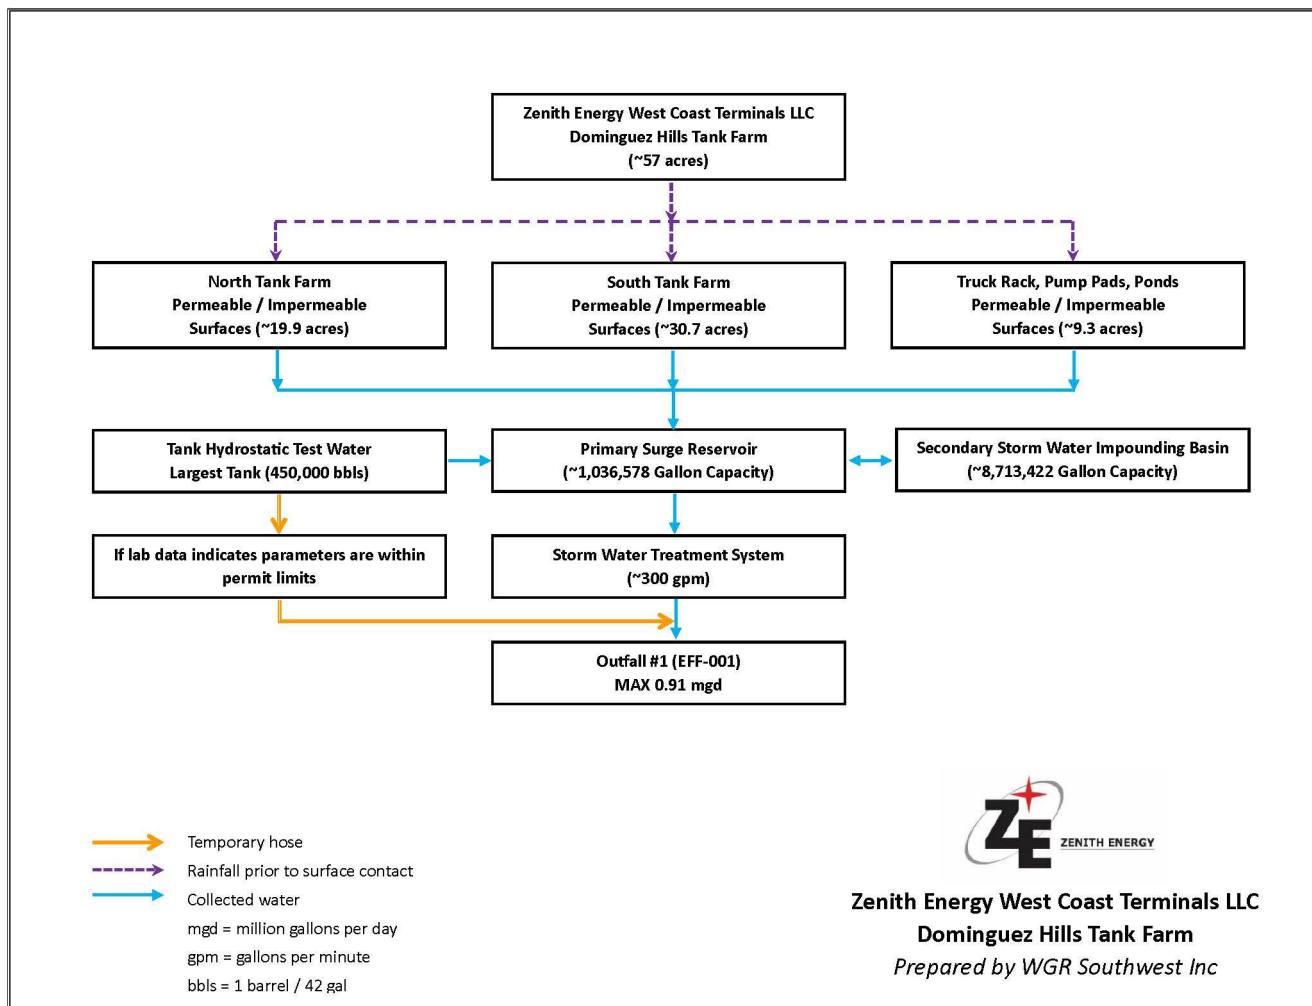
Zenith Energy West Coast Terminals LLC
Dominguez Hills Tank Farm
(~57 acres)

North Tank Farm
Permeable / Impermeable
Surfaces (~19.9 acres)

South Tank Farm
Permeable / Impermeable
Surfaces (~30.7 acres)

Truck Rack, Pump Pads, Ponds
Permeable / Impermeable
Surfaces (~9.3 acres)

Tank Hydrostatic Test Water
Largest Tank (450,000 bbls)

Primary Surge Reservoir
(~1,036,578 Gallon Capacity)

Secondary Storm Water Impounding Basin
(~8,713,422 Gallon Capacity)

If lab data indicates parameters are within permit limits

Storm Water Treatment System
(~300 gpm)

Outfall #1 (EFF-001)
MAX 0.91 mgd

Temporary hose
Rainfall prior to surface contact
Collected water
mgd = million gallons per day
gpm = gallons per minute
bbls = 1 barrel / 42 gal

ZE ZENITH ENERGY

Zenith Energy West Coast Terminals LLC
Dominguez Hills Tank Farm
Prepared by WGR Southwest Inc